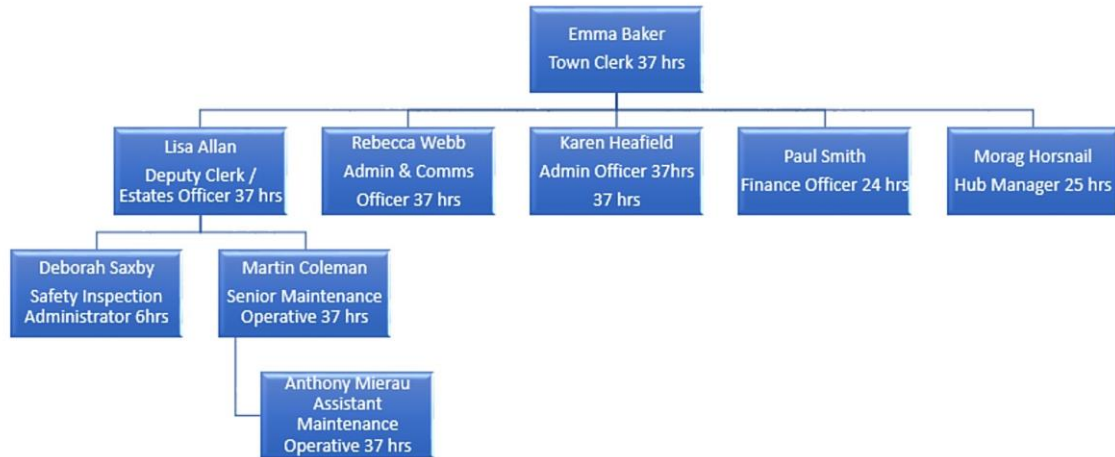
Emma Baker
Town Clerk 37 hrs

Lisa Allan
Deputy Clerk / Estates Officer 37 hrs

Rebecca Webb
Admin & Comms Officer 37 hrs

Karen Heafield
Admin Officer 37hrs 37 hrs

Paul Smith
Finance Officer 24 hrs

Morag Horsnail
Hub Manager 25 hrs

Deborah Saxby
Safety Inspection Administrator 6hrs

Martin Coleman
Senior Maintenance Operative 37 hrs

Anthony Mierau
Assistant Maintenance Operative 37 hrs